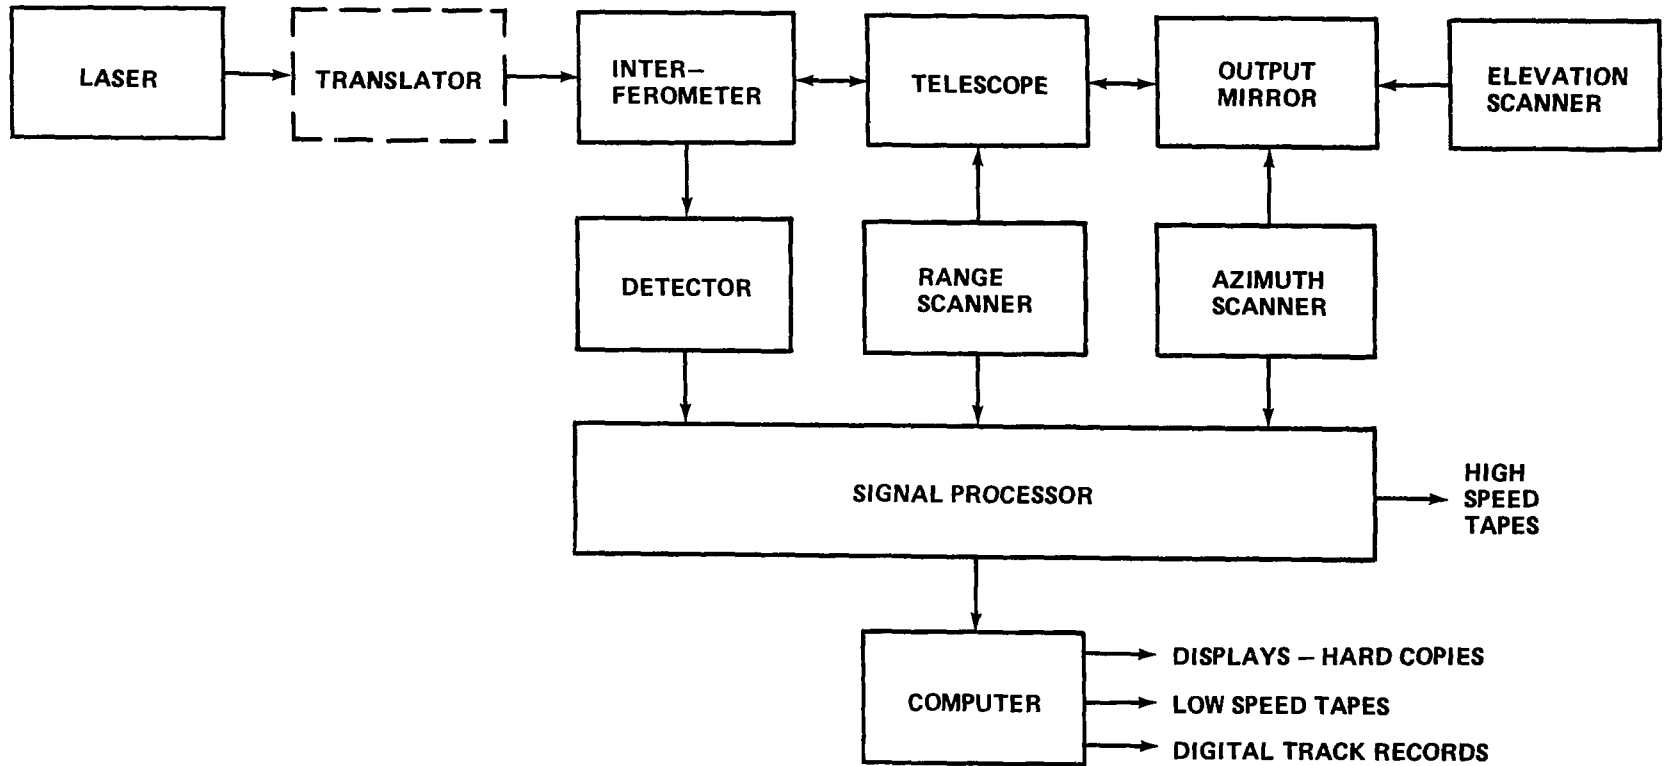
LASER

TRANSLATOR

INTERFEROMETER

TELESCOPE

OUTPUT MIRROR

ELEVATION SCANNER

DETECTOR

RANGE SCANNER

AZIMUTH SCANNER

SIGNAL PROCESSOR

HIGH SPEED TAPES

COMPUTER

DISPLAYS – HARD COPIES

LOW SPEED TAPES

DIGITAL TRACK RECORDS